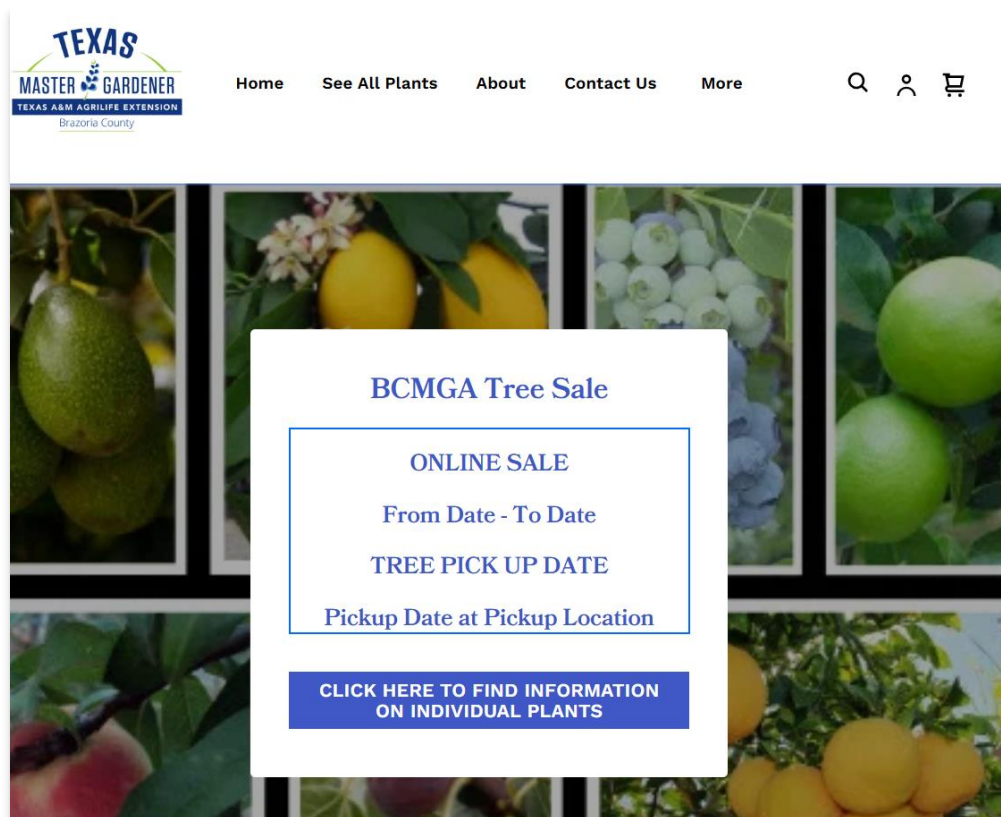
TEXAS
MASTER GARDENER
TEXAS A&M AGRILIFE EXTENSION
Brazoria County

Home See All Plants About Contact Us More

BCMGA Tree Sale

ONLINE SALE

From Date - To Date

TREE PICK UP DATE

Pickup Date at Pickup Location

CLICK HERE TO FIND INFORMATION ON INDIVIDUAL PLANTS